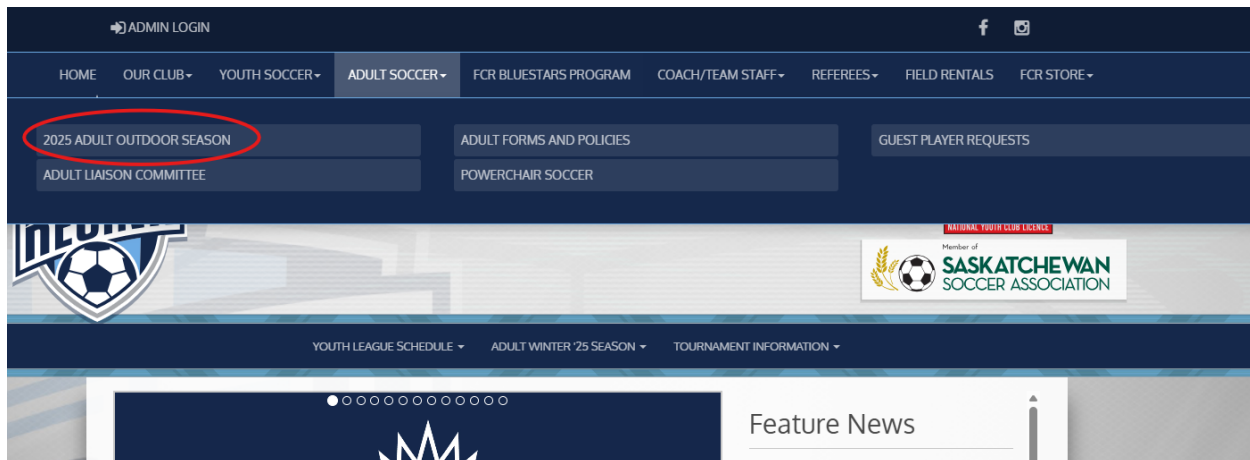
ADMIN LOGIN

HOME OUR CLUB YOUTH SOCCER ADULT SOCCER FCR BLUESTARS PROGRAM COACH/TEAM STAFF REFEREES FIELD RENTALS FCR STORE

2025 ADULT OUTDOOR SEASON
ADULT LIAISON COMMITTEE
ADULT FORMS AND POLICIES
POWERCHAIR SOCCER
GUEST PLAYER REQUESTS

NATIONAL YOUTH CLUB LICENCE
Member of
SASKATCHEWAN SOCCER ASSOCIATION

YOUTH LEAGUE SCHEDULE ADULT WINTER '25 SEASON TOURNAMENT INFORMATION

Feature News